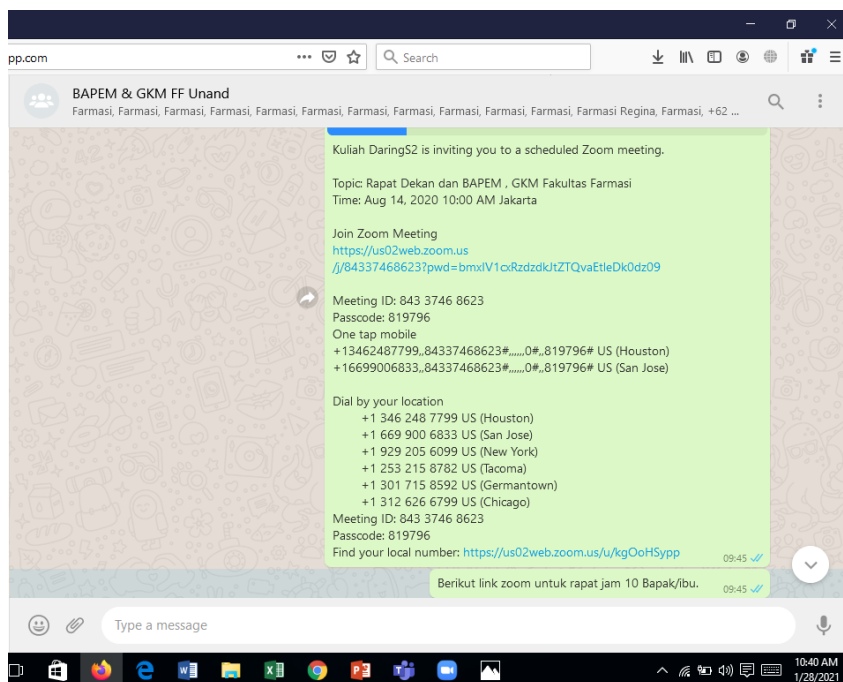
pp.com

Search

BAPEM & GKM FF Unand

Farmasi, Farmasi, Farmasi, Farmasi, Farmasi, Farmasi, Farmasi, Farmasi, Farmasi, Farmasi, Farmasi Regina, Farmasi, +62 ...

Kuliah DaringS2 is inviting you to a scheduled Zoom meeting.

Topic: Rapat Dekan dan BAPEM , GKM Fakultas Farmasi
Time: Aug 14, 2020 10:00 AM Jakarta

Join Zoom Meeting
https://us02web.zoom.us/j/84337468623?pwd=bmxlV1cxRzdzdkJtZTQvaEtleDk0dz09

Meeting ID: 843 3746 8623
Passcode: 819796
One tap mobile
+13462487799,,84337468623#,,,,,,0#,,819796# US (Houston)
+16699006833,,84337468623#,,,,,,0#,,819796# US (San Jose)

Dial by your location
+1 346 248 7799 US (Houston)
+1 669 900 6833 US (San Jose)
+1 929 205 6099 US (New York)
+1 253 215 8782 US (Tacoma)
+1 301 715 8592 US (Germantown)
+1 312 626 6799 US (Chicago)
Meeting ID: 843 3746 8623
Passcode: 819796
Find your local number: https://us02web.zoom.us/u/kgOoHSypp 09:45

Berikut link zoom untuk rapat jam 10 Bapak/ibu. 09:45

Type a message

10:40 AM
1/28/2021